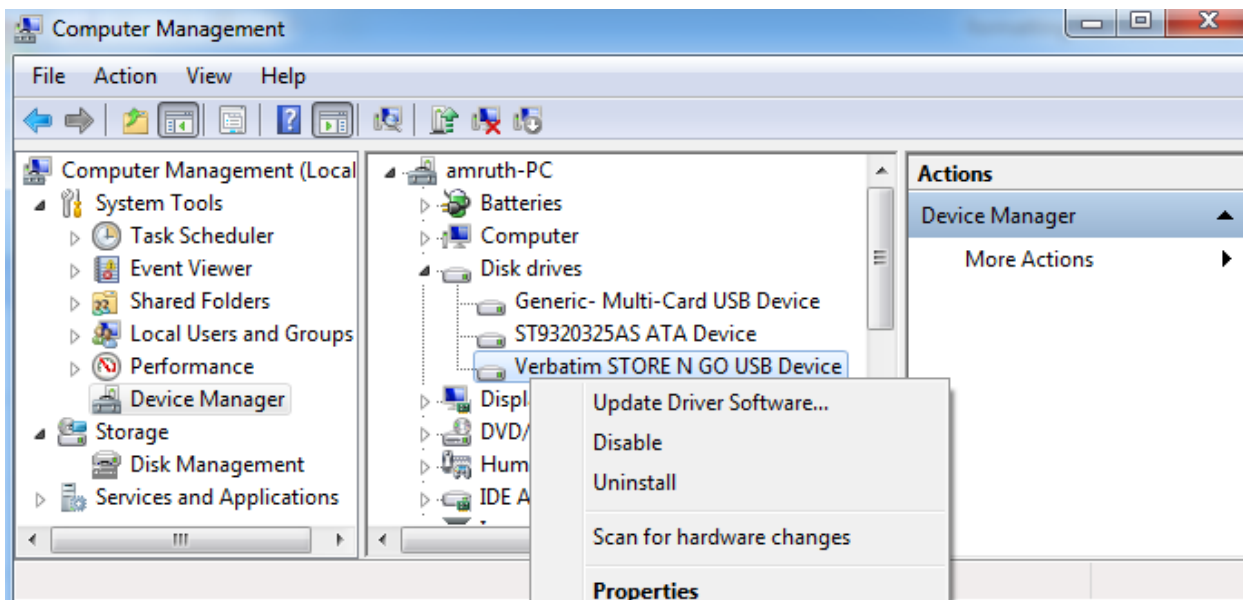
Computer Management

File Action View Help

Computer Management (Local
System Tools
Task Scheduler
Event Viewer
Shared Folders
Local Users and Groups
Performance
Device Manager
Storage
Disk Management
Services and Applications

amruth-PC
Batteries
Computer
Disk drives
Generic- Multi-Card USB Device
ST9320325AS ATA Device
Verbatim STORE N GO USB Device
Displ
DVD/
Hum
IDE A

Update Driver Software...
Disable
Uninstall
Scan for hardware changes
Properties

Actions
Device Manager
More Actions